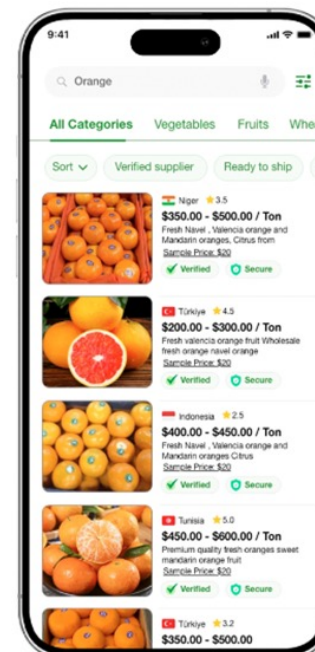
9:41

Orange

All Categories Vegetables Fruits Whe

Sort Verified supplier Ready to ship

Niger ★3.5
$350.00 - $500.00 / Ton
Fresh Navel , Valencia orange and Mandarin oranges, Citrus from
Sample Price: $20
Verified Secure

Türkiye ★4.5
$200.00 - $300.00 / Ton
Fresh valencia orange fruit Wholesale fresh orange navel orange
Sample Price: $20
Verified Secure

Indonesia ★2.5
$400.00 - $450.00 / Ton
Fresh Navel , Valencia orange and Mandarin oranges Citrus
Sample Price: $20
Verified Secure

Tunisia ★5.0
$450.00 - $600.00 / Ton
Premium quality fresh oranges sweet mandarin orange fruit
Sample Price: $20
Verified Secure

Türkiye ★3.2
$350.00 - $500.00